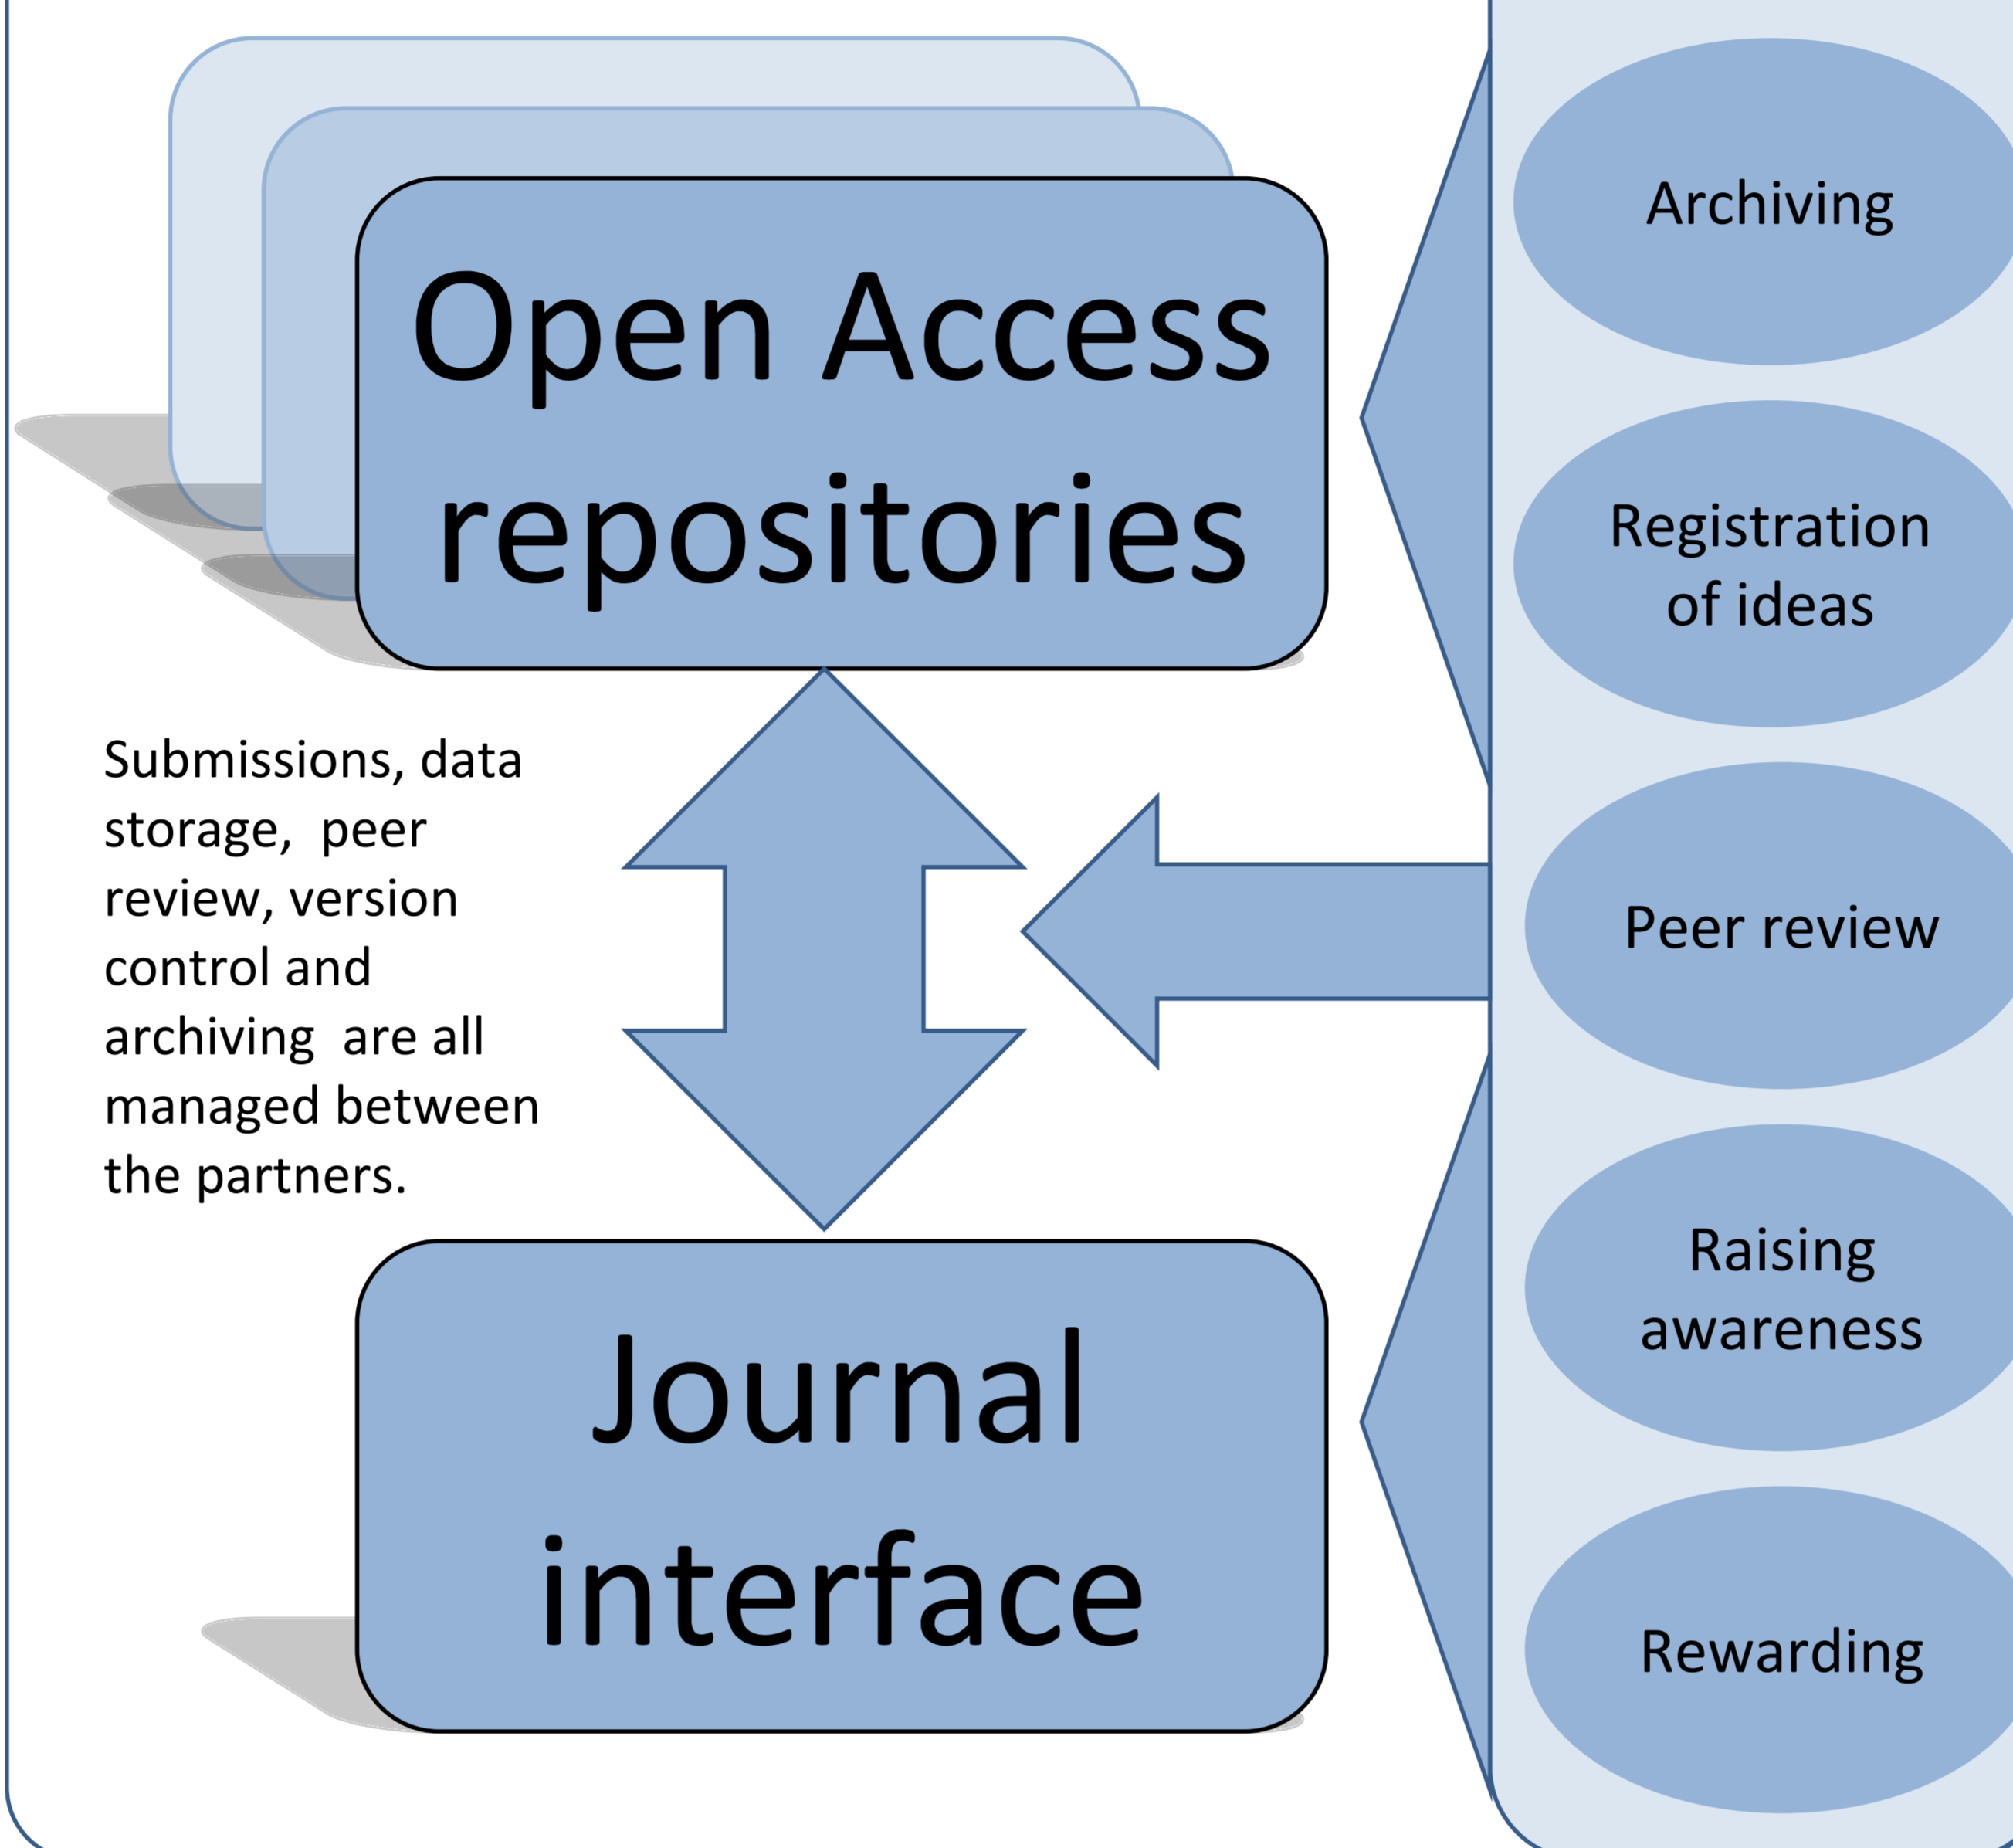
Open Access repositories

Submissions, data storage, peer review, version control and archiving are all managed between the partners.

Journal interface

Archiving

Registration of ideas

Peer review

Raising awareness

Rewarding